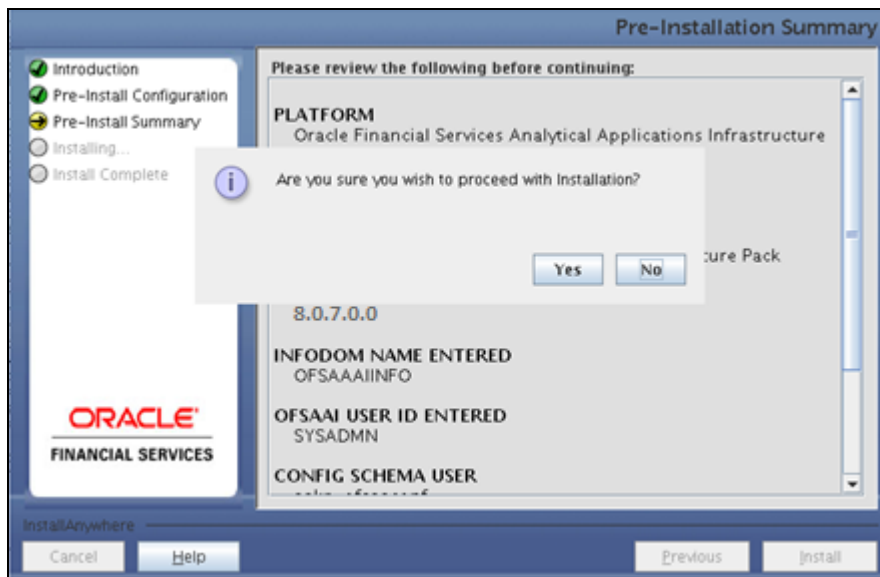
Pre-Installation Summary

Introduction
Pre-Install Configuration
Pre-Install Summary
Installing...
Install Complete

ORACLE
FINANCIAL SERVICES

Please review the following before continuing:

PLATFORM
Oracle Financial Services Analytical Applications Infrastructure

Are you sure you wish to proceed with Installation?

Yes No

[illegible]cture Pack

8.0.7.0.0

INFODOM NAME ENTERED
OFSAAAIINFO

OFSAAI USER ID ENTERED
SYSADMN

CONFIG SCHEMA USER
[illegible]

InstallAnywhere

Cancel
Help
Previous
Install